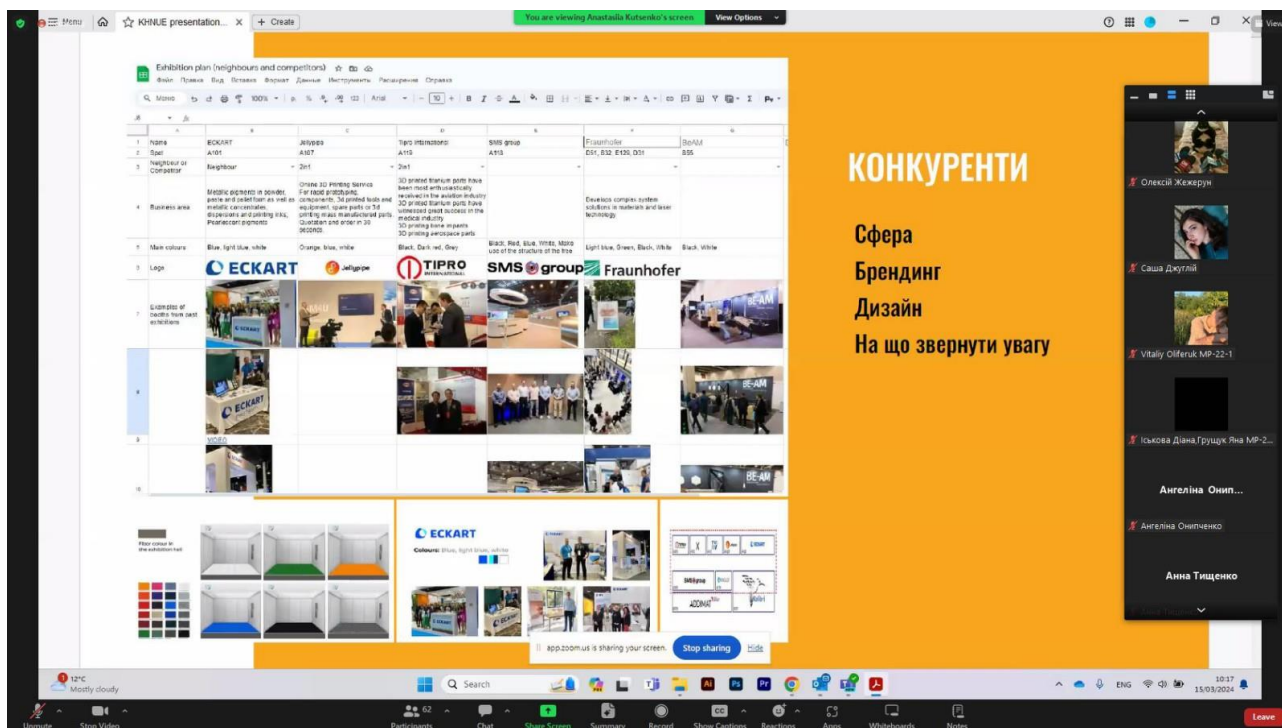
Menu KHNUE presentation... + Create

You are viewing Anastasiia Kutsenko's screen View Options

Exhibition plan (neighbours and competitors)

Файл Правка Вид Вставка Формат Данные Инструменты Расширения Справка

| | A | B | C | D | E | F | G |
|---|---|---|---|---|---|---|---|
| 1 | Name | ECKART | Jellypipe | Tipro International | SMS group | Fraunhofer | BeAM |
| 2 | Spot | A101 | A107 | A113 | A113 | D31, B32, E120, D31 | B05 |
| 3 | Neighbour or Competitor | Neighbour | 2in1 | 2in1 | | | |
| 4 | Business area | Metallic pigments in powder, paste and pellet form as well as metallic concentrates, dispersions and printing inks, Pearlescent pigments | Online 3D Printing Service For rapid prototyping, components, 3d printed tools and equipment, spare parts or 3d printing mass manufactured parts Quotation and order in 30 seconds | 3D printed titanium parts have been most enthusiastically received in the aviation industry 3D printed titanium parts have witnessed great success in the medical industry 3D printing bone implants 3D printing aerospace parts | | Develops complex system solutions in materials and laser technology | |
| 5 | Main colours | Blue, light blue, white | Orange, blue, white | Black, Dark red, Grey | Black, Red, Blue, White, Make use of the structure of the tree | Light blue, Green, Black, White | Black, White |
| 6 | Logo | ECKART | Jellypipe | TIPRO INTERNATIONAL | SMS group | Fraunhofer | |
| 7 | Examples of booths from past exhibitions | | | | | | |
| 9 | | VIDEO | | | | | |

Floor colour in the exhibition hall

ECKART
Colours: Blue, light blue, white

КОНКУРЕНТИ

Сфера
Брендинг
Дизайн
На що звернути увагу

Олексій Жежерун
Саша Джуглій
Vitaliy Oliferuk MP-22-1
Іськова Діана,Грущук Яна МР-2...
Ангеліна Онип...
Ангеліна Онипченко
Анна Тищенко

app.zoom.us is sharing your screen. Stop sharing Hide

12°C Mostly cloudy
Search
ENG 10:17 15/03/2024

Unmute Stop Video Participants 62 Chat Share Screen Summary Record Show Captions Reactions Apps Whiteboards Notes Leave